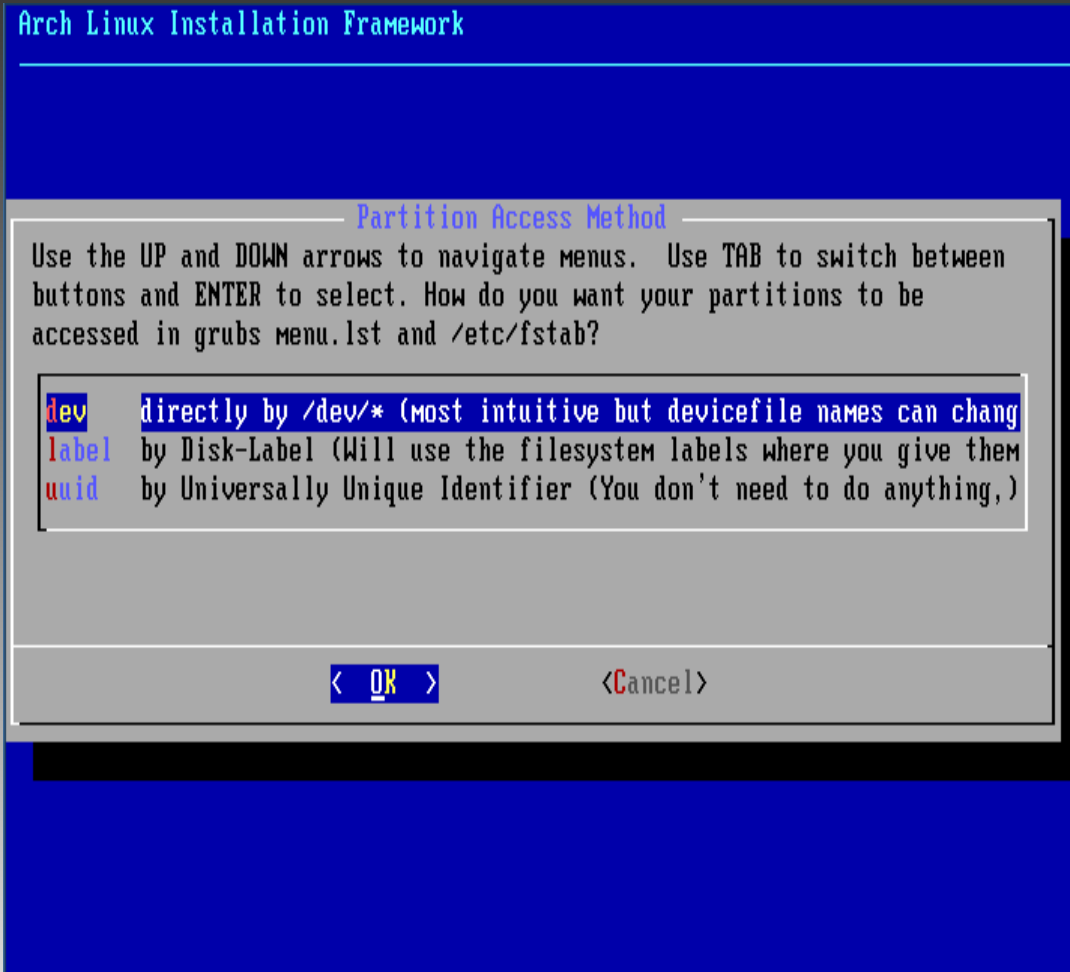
Arch Linux Installation Framework

Partition Access Method

Use the UP and DOWN arrows to navigate menus. Use TAB to switch between buttons and ENTER to select. How do you want your partitions to be accessed in grubs menu.lst and /etc/fstab?

| | |
|---|---|
| dev | directly by /dev/* (most intuitive but devicefile names can chang |
| label | by Disk-Label (Will use the filesystem labels where you give them |
| uuid | by Universally Unique Identifier (You don't need to do anything,) |

< OK > <Cancel>